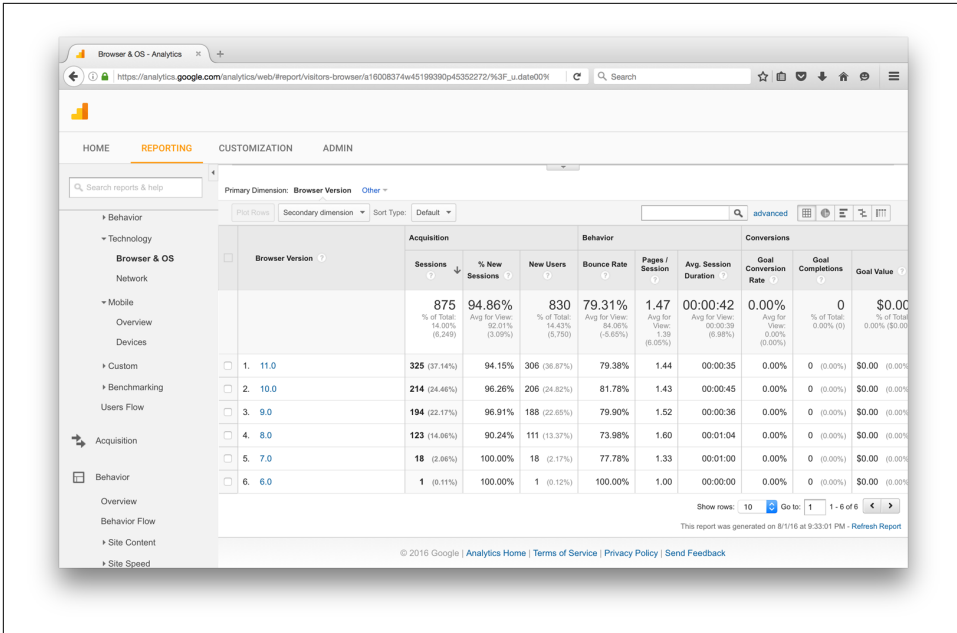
Browser & OS - Analytics ×

https://analytics.google.com/analytics/web/#report/visitors-browser/a16008374w45199390p45352272/%3F_u.date00%

Search

HOME REPORTING CUSTOMIZATION ADMIN

Search reports & help

Behavior
Technology
Browser & OS
Network
Mobile
Overview
Devices
Custom
Benchmarking
Users Flow
Acquisition
Behavior
Overview
Behavior Flow
Site Content
Site Speed

Primary Dimension: Browser Version Other

Plot Rows Secondary dimension Sort Type: Default advanced

| | Browser Version | Acquisition: Sessions | % New Sessions | New Users | Behavior: Bounce Rate | Pages / Session | Avg. Session Duration | Conversions: Goal Conversion Rate | Goal Completions | Goal Value |
|---|---|---|---|---|---|---|---|---|---|---|
| | | 875 % of Total: 14.00% (6,249) | 94.86% Avg for View: 92.01% (3.09%) | 830 % of Total: 14.43% (5,750) | 79.31% Avg for View: 84.06% (-5.65%) | 1.47 Avg for View: 1.39 (6.05%) | 00:00:42 Avg for View: 00:00:39 (6.98%) | 0.00% Avg for View: 0.00% (0.00%) | 0 % of Total: 0.00% (0) | $0.00 % of Total 0.00% ($0.00 |
| | 1. 11.0 | 325 (37.14%) | 94.15% | 306 (36.87%) | 79.38% | 1.44 | 00:00:35 | 0.00% | 0 (0.00%) | $0.00 (0.00 |
| | 2. 10.0 | 214 (24.46%) | 96.26% | 206 (24.82%) | 81.78% | 1.43 | 00:00:45 | 0.00% | 0 (0.00%) | $0.00 (0.00 |
| | 3. 9.0 | 194 (22.17%) | 96.91% | 188 (22.65%) | 79.90% | 1.52 | 00:00:36 | 0.00% | 0 (0.00%) | $0.00 (0.00 |
| | 4. 8.0 | 123 (14.06%) | 90.24% | 111 (13.37%) | 73.98% | 1.60 | 00:01:04 | 0.00% | 0 (0.00%) | $0.00 (0.00 |
| | 5. 7.0 | 18 (2.06%) | 100.00% | 18 (2.17%) | 77.78% | 1.33 | 00:01:00 | 0.00% | 0 (0.00%) | $0.00 (0.00 |
| | 6. 6.0 | 1 (0.11%) | 100.00% | 1 (0.12%) | 100.00% | 1.00 | 00:00:00 | 0.00% | 0 (0.00%) | $0.00 (0.00 |

Show rows: 10 Go to: 1 1 - 6 of 6

This report was generated on 8/1/16 at 9:33:01 PM - Refresh Report

© 2016 Google | Analytics Home | Terms of Service | Privacy Policy | Send Feedback